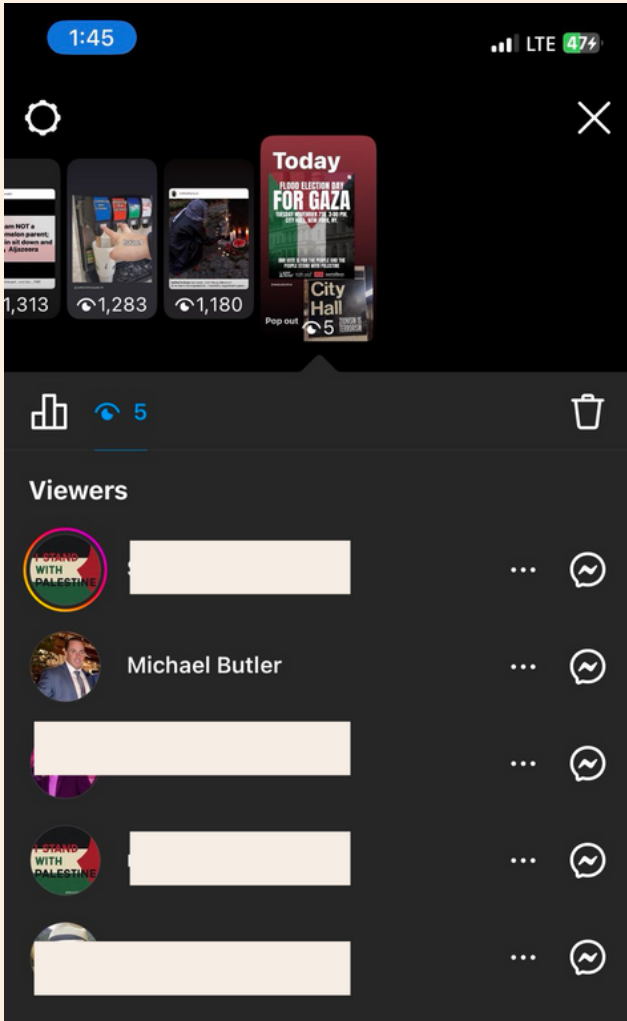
1:45

LTE 47

am NOT a
melon parent;
in sit down and
Aljazeera

1,313

1,283

1,180

Today

FLOOD ELECTION DAY
FOR GAZA
TUESDAY NOVEMBER 7TH 3:00 PM
CITY HALL, NEW YORK, NY

OUR VOTE IS FOR THE PEOPLE AND THE PEOPLE STAND WITH PALESTINE

City Hall

ZIONISM IS TERRORISM

Pop out

5

5

Viewers

I STAND WITH PALESTINE

Michael Butler

I STAND WITH PALESTINE